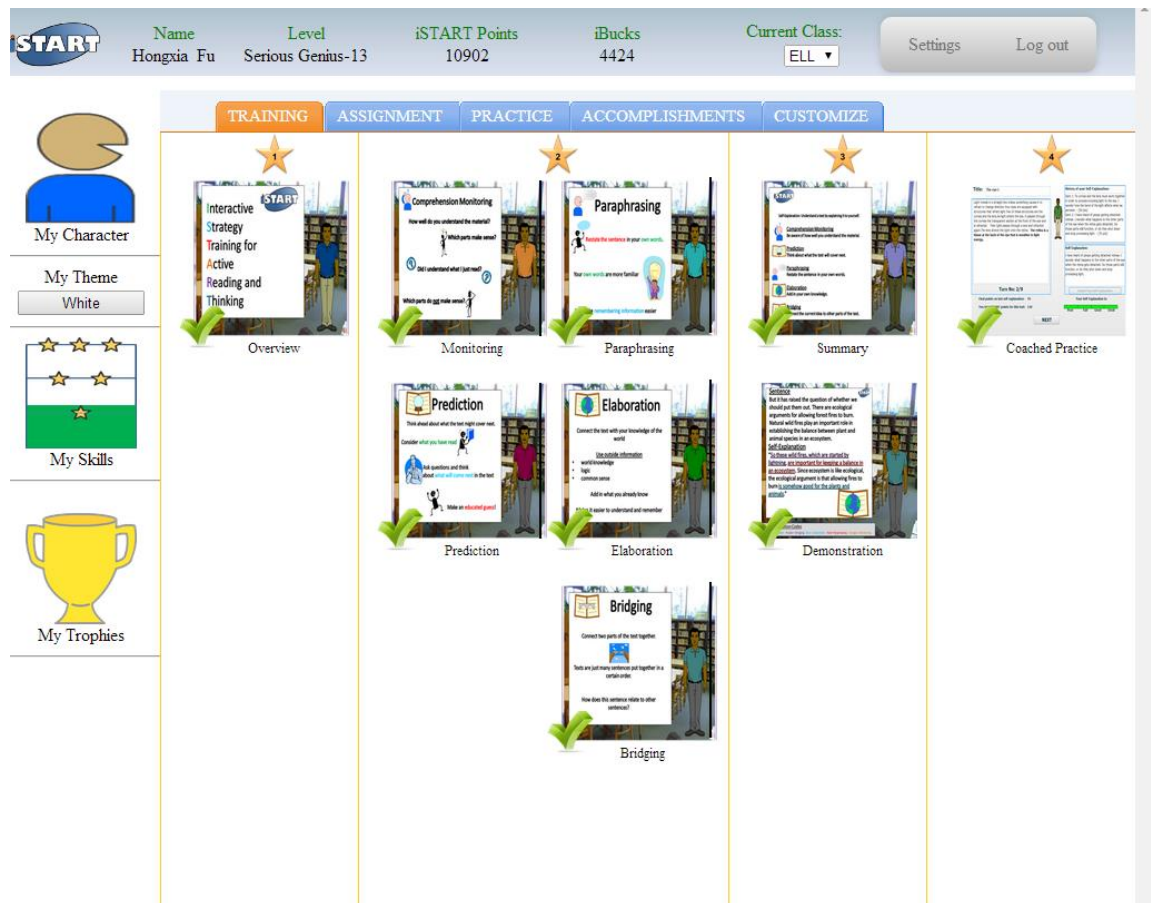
iSTART

Name
Hongxia Fu

Level
Serious Genius-13

iSTART Points
10902

iBucks
4424

Current Class:
ELL ▾

Settings

Log out

My Character

My Theme
White

My Skills

My Trophies

TRAINING | ASSIGNMENT | PRACTICE | ACCOMPLISHMENTS | CUSTOMIZE

1

Interactive Strategy Training for Active Reading and Thinking

Overview

2

Comprehension Monitoring
How well do you understand the material?
Which parts make sense?
Did I understand what I just read?
Which parts do not make sense?

Monitoring

Paraphrasing
Restate the sentence in your own words.
Your own words are more familiar
remembering information easier

Paraphrasing

Prediction
Think ahead about what the text might cover next.
Consider what you have read
Ask questions and think about what will come next in the text
Make an educated guess!

Prediction

Elaboration
Connect the text with your knowledge of the world
Use outside information
• world knowledge
• logic
• common sense
Add in what you already know
it easier to understand and remember

Elaboration

Bridging
Connect two parts of the text together.
Texts are just many sentences put together in a certain order.
How does this sentence relate to other sentences?

Bridging

3

Self-Explanation: Understand a text by explaining it to yourself
Comprehension Monitoring
Be aware of how well you understand the material
Prediction
Think about what the text will cover next.
Paraphrasing
Restate the sentence in your own words.
Elaboration
Add in your own knowledge.
Bridging
the current idea to other parts of the text.

Summary

Sentence
But it has raised the question of whether we should put them out. There are ecological arguments for allowing forest fires to burn. Natural wild fires play an important role in establishing the balance between plant and animal species in an ecosystem.
Self-Explanation
"So these wild fires, which are started by lightning, are important for keeping a balance in an ecosystem. Since ecosystem is like ecological, the ecological argument is that allowing fires to burn is somehow good for the plants and animals."

Demonstration

4

Title: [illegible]
Turn No: 2/9
NEXT

Coached Practice